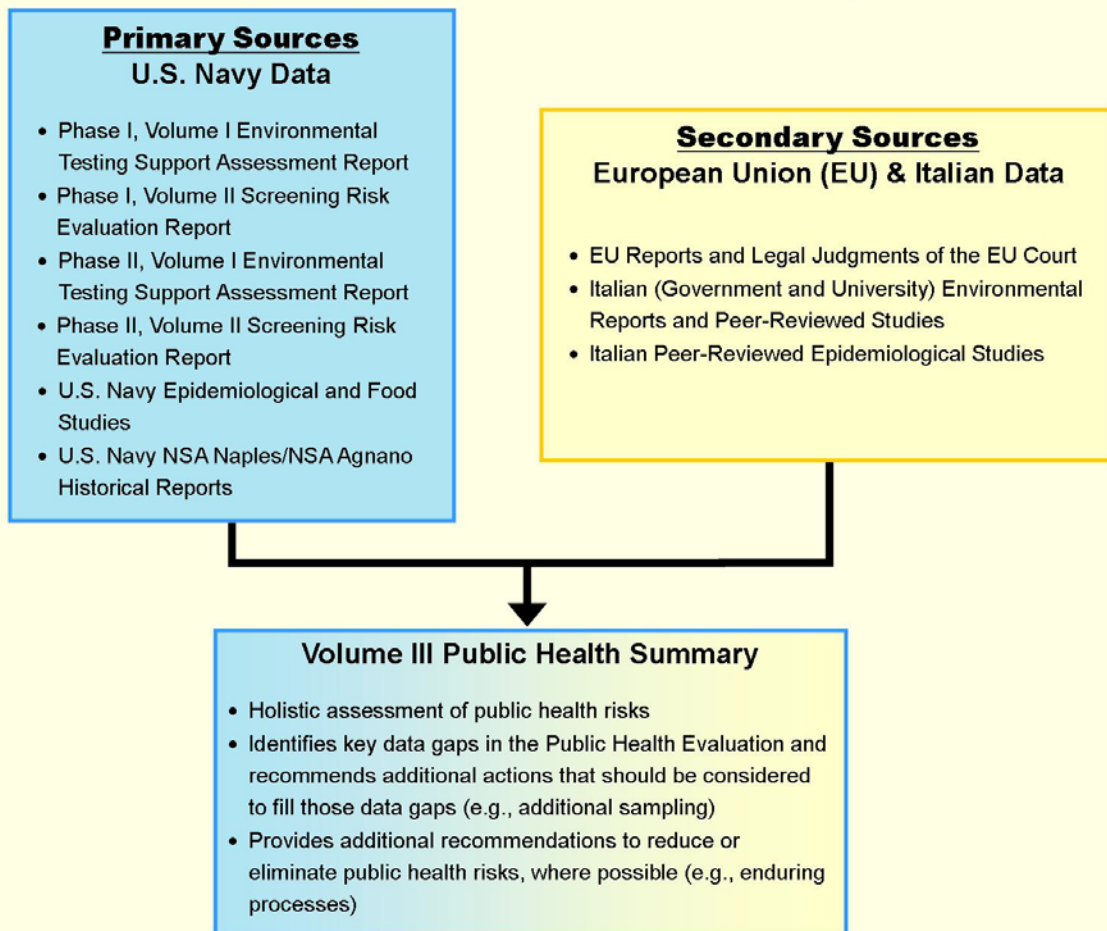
Primary Sources
U.S. Navy Data

- Phase I, Volume I Environmental Testing Support Assessment Report
- Phase I, Volume II Screening Risk Evaluation Report
- Phase II, Volume I Environmental Testing Support Assessment Report
- Phase II, Volume II Screening Risk Evaluation Report
- U.S. Navy Epidemiological and Food Studies
- U.S. Navy NSA Naples/NSA Agnano Historical Reports

Secondary Sources
European Union (EU) & Italian Data

- EU Reports and Legal Judgments of the EU Court
- Italian (Government and University) Environmental Reports and Peer-Reviewed Studies
- Italian Peer-Reviewed Epidemiological Studies

Volume III Public Health Summary

- Holistic assessment of public health risks
- Identifies key data gaps in the Public Health Evaluation and recommends additional actions that should be considered to fill those data gaps (e.g., additional sampling)
- Provides additional recommendations to reduce or eliminate public health risks, where possible (e.g., enduring processes)